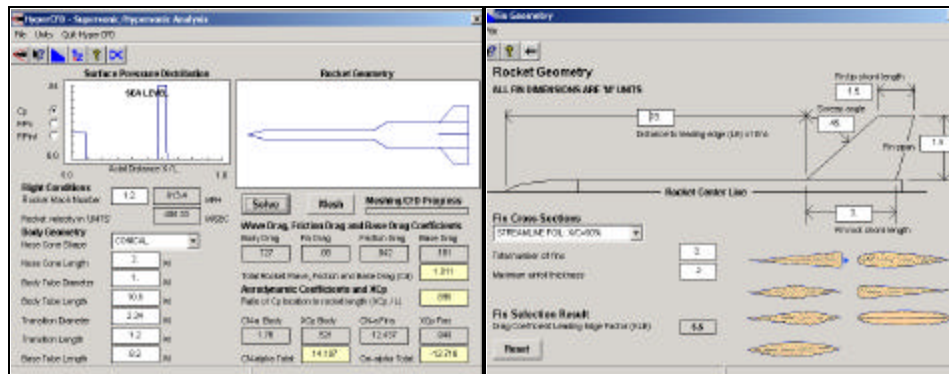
HyperCFD - Supersonic/Hypersonic Analysis

File Units Quit HyperCFD

Surface Pressure Distribution

Rocket Geometry

SEA LEVEL

Cp

P/Pc

P/Pinf

Axial Distance X/L

Flight Conditions

Rocket Mach Number 1.2 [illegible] mph

Rocket velocity in UNITS 406.00 ft/sec

Body Geometry

Nose Cone Shape CONICAL

Nose Cone Length 3. in

Body Tube Diameter 1. in

Body Tube Length 10.5 in

Transition Diameter 2.24 in

Transition Length 1.2 in

Base Tube Length 0.2 in

Solve

Mesh

Meshing/CFD Progress

Wave Drag, Friction Drag and Base Drag Coefficients

| Body Drag | Fin Drag | Friction Drag | Base Drag |
|---|---|---|---|
| .127 | .00 | .842 | .181 |

Total Rocket Wave, Friction and Base Drag (Cd) 1.011

Aerodynamic Coefficients and XCp

Ratio of Cp location to rocket length (XCp / L) .095

| CNa Body | XCp Body | CNa Fins | XCp Fins |
|---|---|---|---|
| 1.76 | .521 | 12.437 | .940 |

CNalpha Total 14.197

Cm-alpha Total -12.718

Fin Geometry

File

Rocket Geometry

ALL FIN DIMENSIONS ARE "IN" UNITS

Fin tip chord length 1.5

Sweep angle 45

Fin span 1.5

Distance to leading edge (LE) of fin 7.5

Rocket Center Line

Fin root chord length 3.

Fin Cross-Sections

STREAMLINE FOIL, t/C=50%

Total number of fins 3

Maximum airfoil thickness .2

Fin Selection Result

Drag Coefficient Leading Edge Factor (KLE) 5.5

Reset